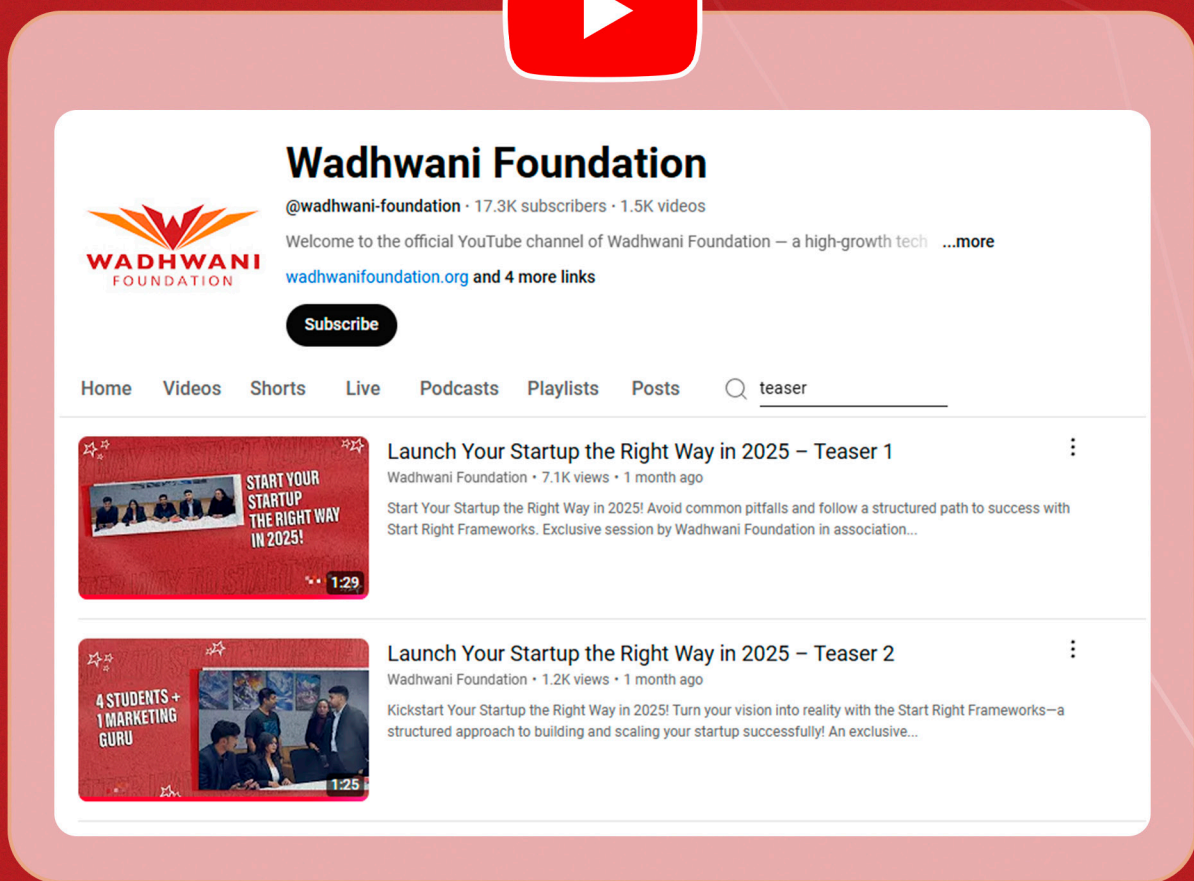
WADHWANI
FOUNDATION

Wadhwani Foundation

@wadhwani-foundation · 17.3K subscribers · 1.5K videos

Welcome to the official YouTube channel of Wadhwani Foundation — a high-growth tech ...more

wadhwanifoundation.org and 4 more links

Subscribe

Home Videos Shorts Live Podcasts Playlists Posts teaser

START YOUR STARTUP THE RIGHT WAY IN 2025!

1:29

Launch Your Startup the Right Way in 2025 – Teaser 1

Wadhwani Foundation · 7.1K views · 1 month ago

Start Your Startup the Right Way in 2025! Avoid common pitfalls and follow a structured path to success with Start Right Frameworks. Exclusive session by Wadhwani Foundation in association...

4 STUDENTS + 1 MARKETING GURU

1:25

Launch Your Startup the Right Way in 2025 – Teaser 2

Wadhwani Foundation · 1.2K views · 1 month ago

Kickstart Your Startup the Right Way in 2025! Turn your vision into reality with the Start Right Frameworks—a structured approach to building and scaling your startup successfully! An exclusive...